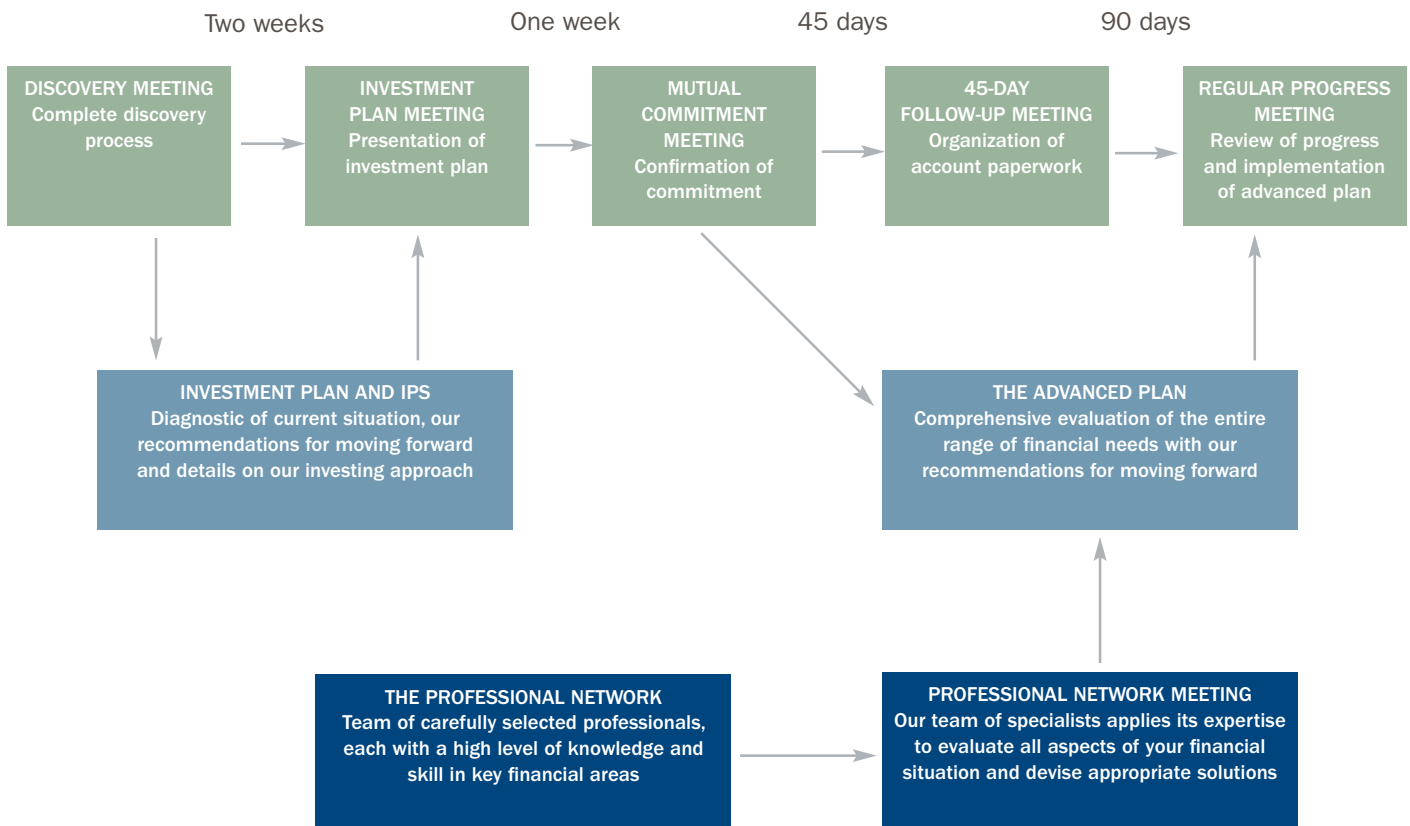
Two weeks

One week

45 days

90 days

DISCOVERY MEETING
Complete discovery process

INVESTMENT PLAN MEETING
Presentation of investment plan

MUTUAL COMMITMENT MEETING
Confirmation of commitment

45-DAY FOLLOW-UP MEETING
Organization of account paperwork

REGULAR PROGRESS MEETING
Review of progress and implementation of advanced plan

INVESTMENT PLAN AND IPS
Diagnostic of current situation, our recommendations for moving forward and details on our investing approach

THE ADVANCED PLAN
Comprehensive evaluation of the entire range of financial needs with our recommendations for moving forward

THE PROFESSIONAL NETWORK
Team of carefully selected professionals, each with a high level of knowledge and skill in key financial areas

PROFESSIONAL NETWORK MEETING
Our team of specialists applies its expertise to evaluate all aspects of your financial situation and devise appropriate solutions